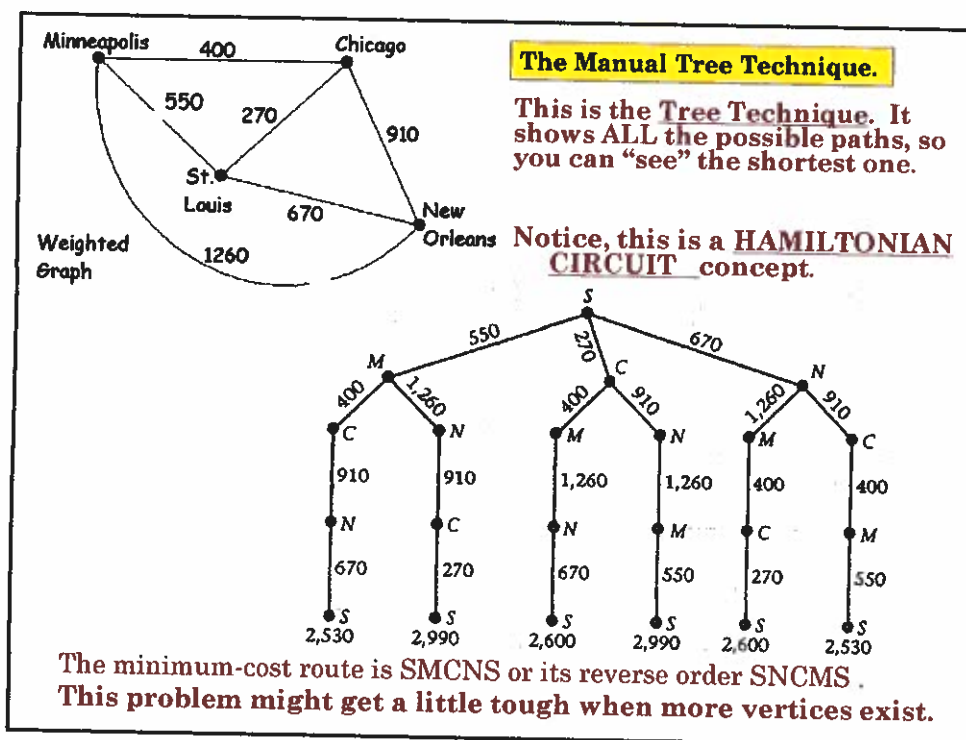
Minneapolis 400 Chicago
550
270
910
St. Louis
670
New Orleans
Weighted Graph
1260

The Manual Tree Technique.

This is the Tree Technique. It shows ALL the possible paths, so you can "see" the shortest one.

Notice, this is a HAMILTONIAN CIRCUIT concept.

S
550 270 670
M C N
400 1,260 400 910 1,260 910
C N M N M C
910 910 1,260 1,260 400 400
N C N M C M
670 270 670 550 270 550
S S S S S S
2,530 2,990 2,600 2,990 2,600 2,530

The minimum-cost route is SMCNS or its reverse order SNCMS.
This problem might get a little tough when more vertices exist.